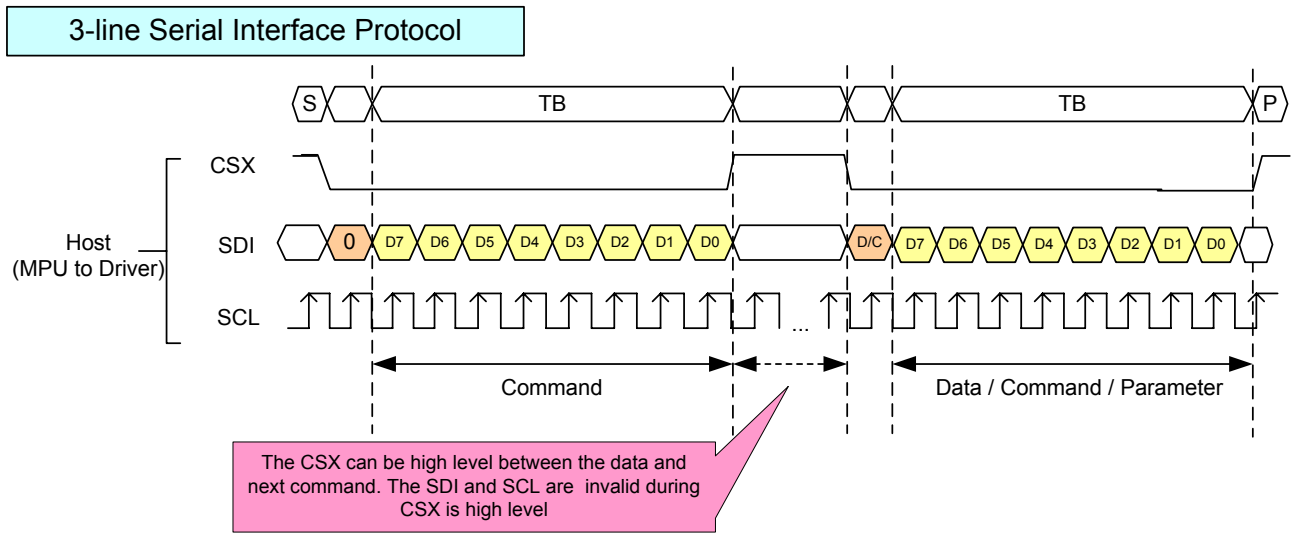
3-line Serial Interface Protocol

S TB TB P

Host (MPU to Driver)

CSX

SDI 0 D7 D6 D5 D4 D3 D2 D1 D0 D/C D7 D6 D5 D4 D3 D2 D1 D0

SCL ...

Command

Data / Command / Parameter

The CSX can be high level between the data and next command. The SDI and SCL are invalid during CSX is high level